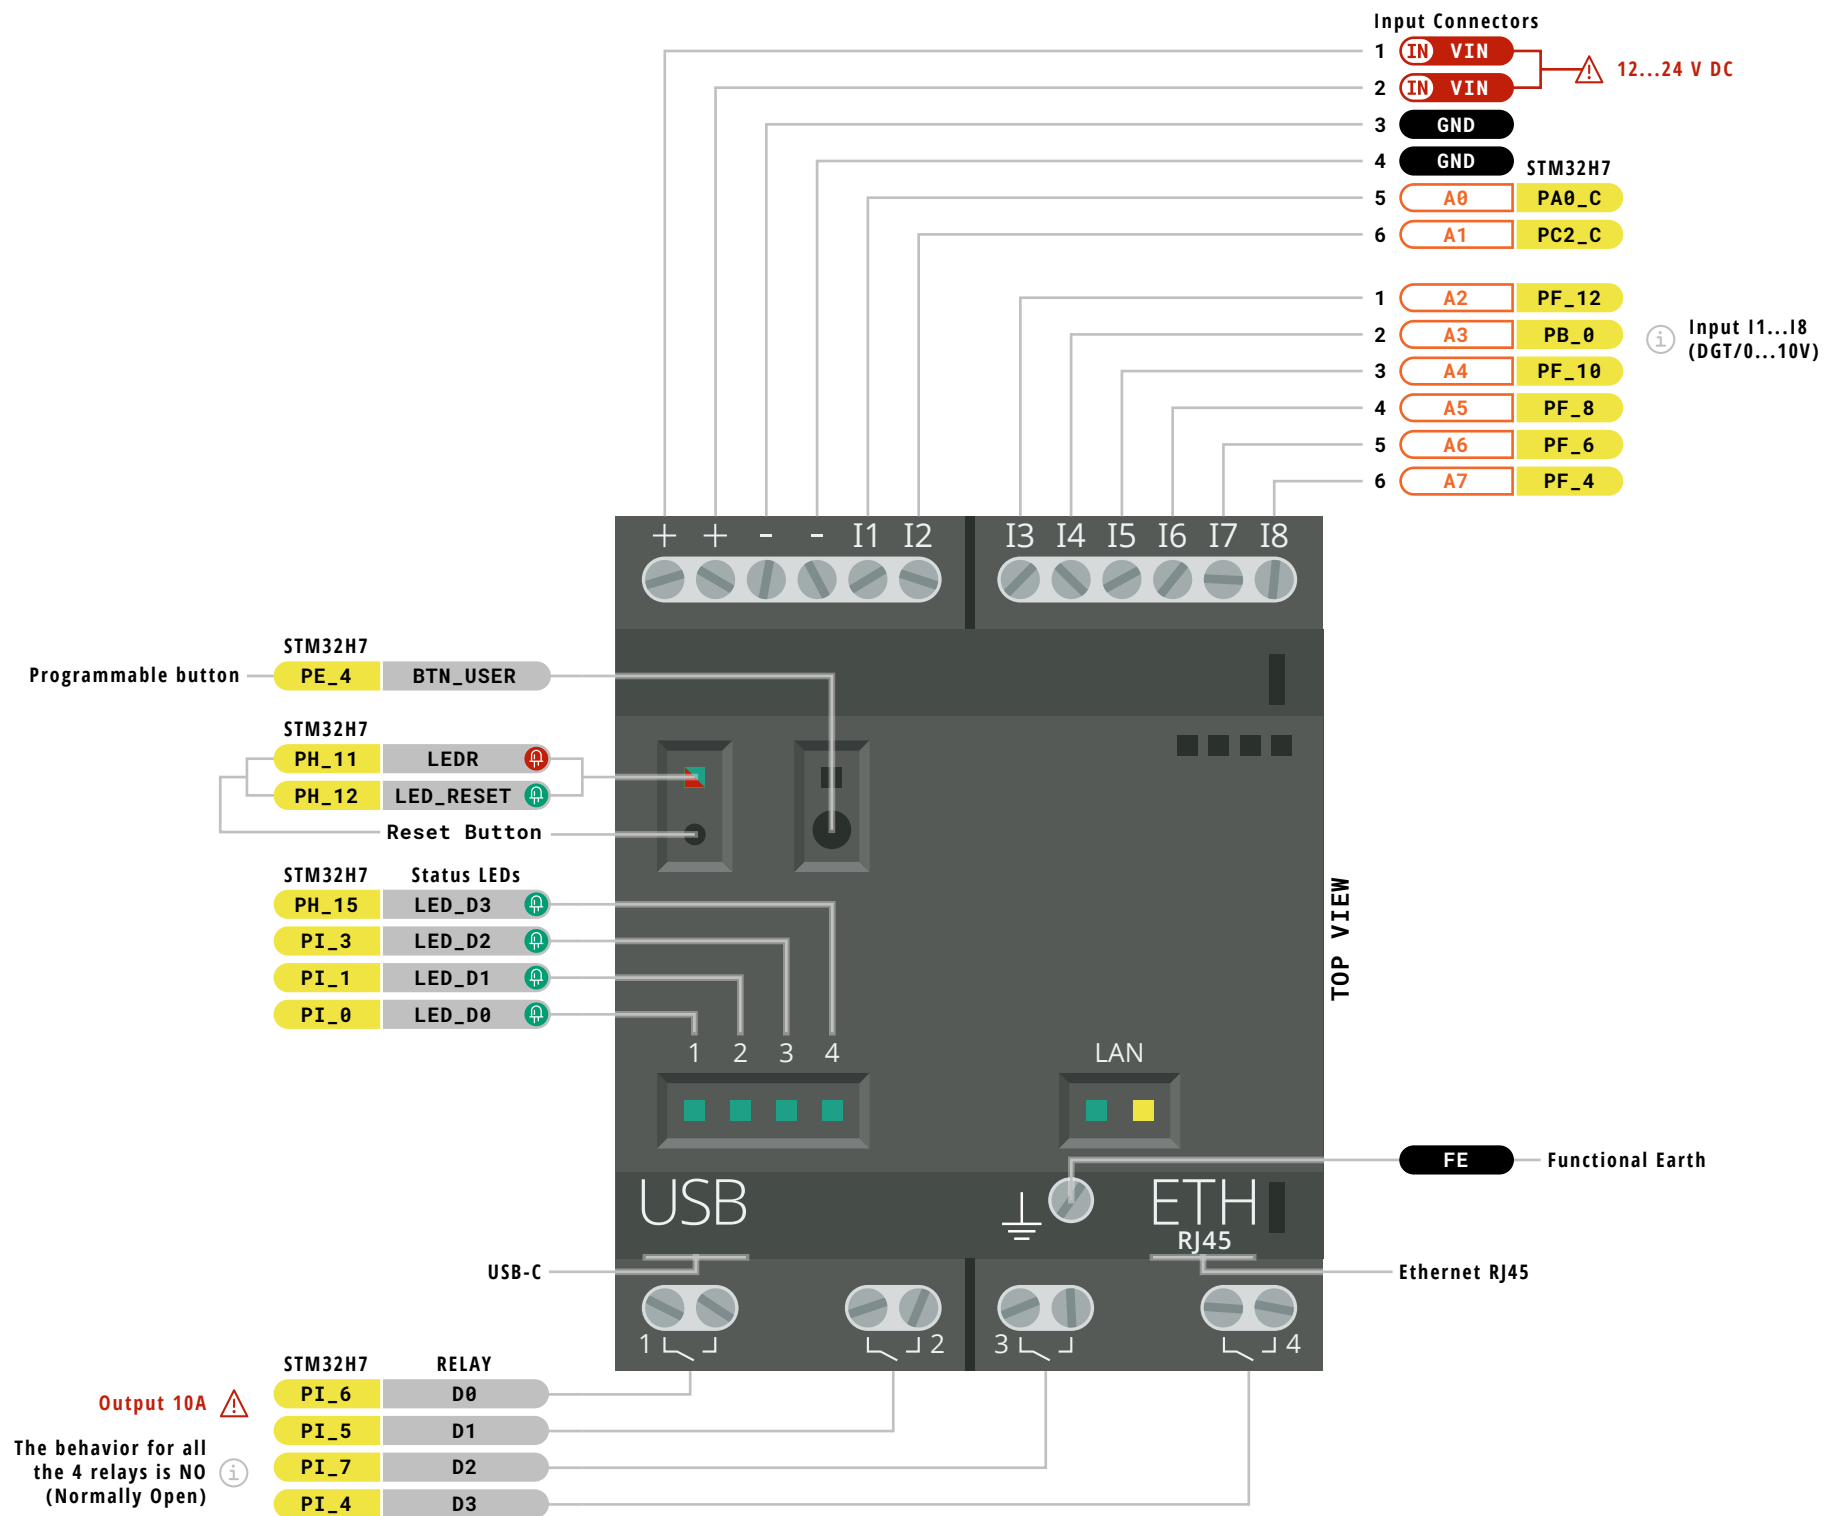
Input Connectors
1 IN VIN
2 IN VIN
12...24 V DC
3 GND
4 GND
STM32H7
5 A0 PA0_C
6 A1 PC2_C

1 A2 PF_12
2 A3 PB_0
3 A4 PF_10
4 A5 PF_8
5 A6 PF_6
6 A7 PF_4
Input I1...I8 (DGT/0...10V)

+ + - - I1 I2 I3 I4 I5 I6 I7 I8

STM32H7
Programmable button PE_4 BTN_USER

STM32H7
PH_11 LEDR
PH_12 LED_RESET
Reset Button

STM32H7 Status LEDs
PH_15 LED_D3
PI_3 LED_D2
PI_1 LED_D1
PI_0 LED_D0

1 2 3 4
LAN
TOP VIEW

FE Functional Earth
USB
ETH
RJ45
USB-C
Ethernet RJ45

1 2 3 4

STM32H7 RELAY
Output 10A
PI_6 D0
PI_5 D1
The behavior for all the 4 relays is NO (Normally Open)
PI_7 D2
PI_4 D3